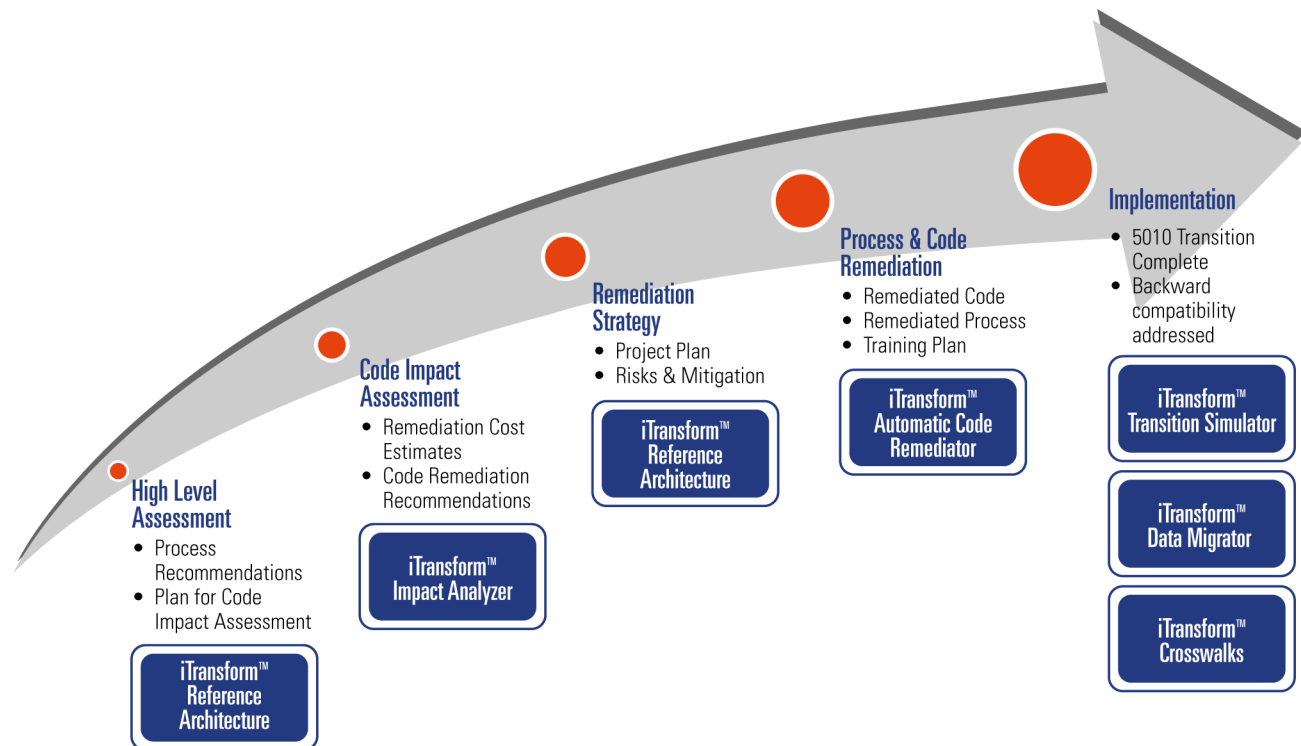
High Level Assessment
- Process Recommendations
- Plan for Code Impact Assessment

iTransform™ Reference Architecture

Code Impact Assessment
- Remediation Cost Estimates
- Code Remediation Recommendations

iTransform™ Impact Analyzer

Remediation Strategy
- Project Plan
- Risks & Mitigation

iTransform™ Reference Architecture

Process & Code Remediation
- Remediated Code
- Remediated Process
- Training Plan

iTransform™ Automatic Code Remediator

Implementation
- 5010 Transition Complete
- Backward compatibility addressed

iTransform™ Transition Simulator

iTransform™ Data Migrator

iTransform™ Crosswalks